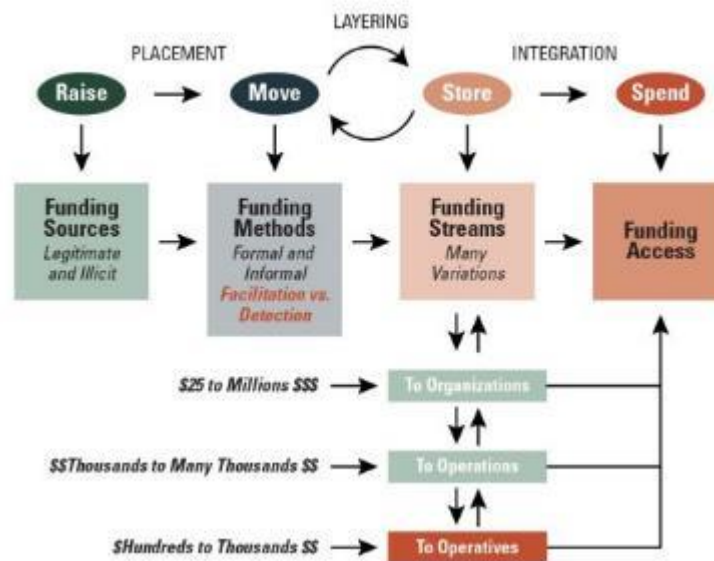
LAYERING

PLACEMENT

INTEGRATION

Raise

Move

Store

Spend

Funding Sources
Legitimate and Illicit

Funding Methods
Formal and Informal
Facilitation vs. Detection

Funding Streams
Many Variations

Funding Access

$25 to Millions $$$

To Organizations

$$Thousands to Many Thousands $$

To Operations

$Hundreds to Thousands $$

To Operatives